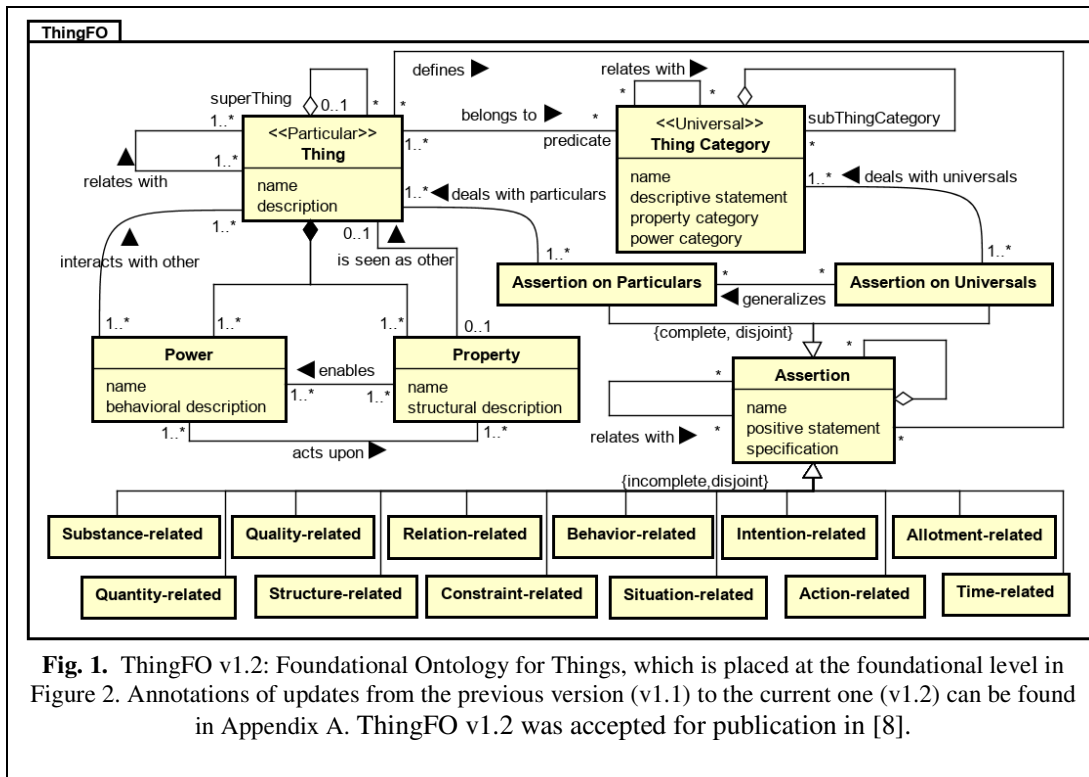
ThingFO

defines ▶

relates with ▶

superThing

0..1

*

*

1..*

<<Particular>>
Thing

name
description

belongs to ▶

*

predicate

1..*

<<Universal>>
Thing Category

name
descriptive statement
property category
power category

subThingCategory

*

relates with

1..* ◀ deals with particulars

1..* ◀ deals with universals

1..*

0..1

interacts with other

is seen as other

1..*

1..*

Assertion on Particulars

Assertion on Universals

◀ generalizes

{complete, disjoint}

1..*

1..*

1..*

0..1

Power

name
behavioral description

◀ enables

Property

name
structural description

1..*

1..*

1..*

1..*

acts upon ▶

*

Assertion

name
positive statement
specification

relates with ▶

*

*

{incomplete,disjoint}

Substance-related

Quality-related

Relation-related

Behavior-related

Intention-related

Allotment-related

Quantity-related

Structure-related

Constraint-related

Situation-related

Action-related

Time-related

**Fig. 1.** ThingFO v1.2: Foundational Ontology for Things, which is placed at the foundational level in Figure 2. Annotations of updates from the previous version (v1.1) to the current one (v1.2) can be found in Appendix A. ThingFO v1.2 was accepted for publication in [8].